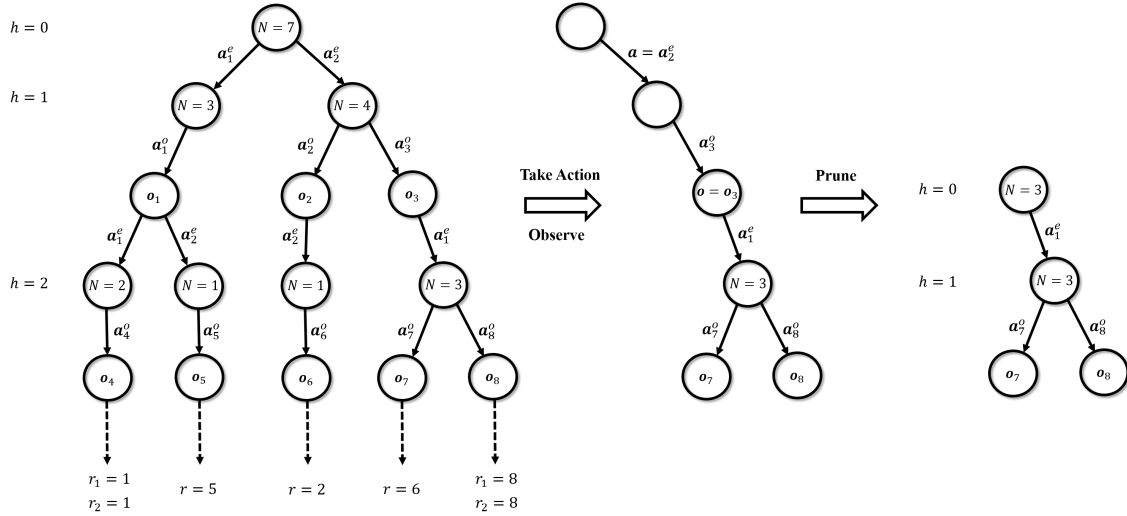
$h = 0$

$N = 7$

$\boldsymbol{a}_1^e$ $\boldsymbol{a}_2^e$

$h = 1$

$N = 3$ $N = 4$

$\boldsymbol{a}_1^o$ $\boldsymbol{a}_2^o$ $\boldsymbol{a}_3^o$

$\boldsymbol{o}_1$ $\boldsymbol{o}_2$ $\boldsymbol{o}_3$

$\boldsymbol{a}_1^e$ $\boldsymbol{a}_2^e$ $\boldsymbol{a}_2^e$ $\boldsymbol{a}_1^e$

$h = 2$

$N = 2$ $N = 1$ $N = 1$ $N = 3$

$\boldsymbol{a}_4^o$ $\boldsymbol{a}_5^o$ $\boldsymbol{a}_6^o$ $\boldsymbol{a}_7^o$ $\boldsymbol{a}_8^o$

$\boldsymbol{o}_4$ $\boldsymbol{o}_5$ $\boldsymbol{o}_6$ $\boldsymbol{o}_7$ $\boldsymbol{o}_8$

$r_1 = 1$
$r_2 = 1$

$r = 5$

$r = 2$

$r = 6$

$r_1 = 8$
$r_2 = 8$

Take Action

Observe

$\boldsymbol{a} = \boldsymbol{a}_2^e$

$\boldsymbol{a}_3^o$

$\boldsymbol{o} = \boldsymbol{o}_3$

$\boldsymbol{a}_1^e$

$N = 3$

$\boldsymbol{a}_7^o$ $\boldsymbol{a}_8^o$

$\boldsymbol{o}_7$ $\boldsymbol{o}_8$

Prune

$h = 0$

$N = 3$

$\boldsymbol{a}_1^e$

$h = 1$

$N = 3$

$\boldsymbol{a}_7^o$ $\boldsymbol{a}_8^o$

$\boldsymbol{o}_7$ $\boldsymbol{o}_8$